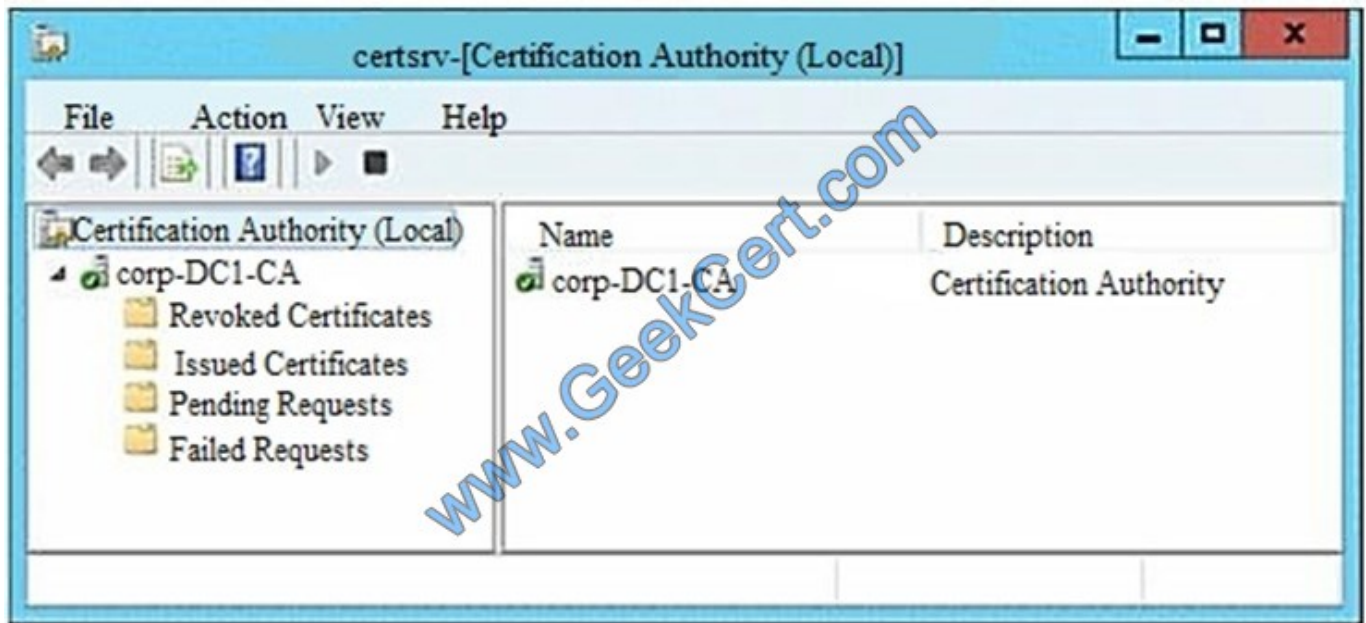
certsrv-[Certification Authority (Local)]

File Action View Help

Certification Authority (Local)
corp-DC1-CA
Revoked Certificates
Issued Certificates
Pending Requests
Failed Requests

| Name | Description |
|---|---|
| corp-DC1-CA | Certification Authority |

www.GeekCert.com